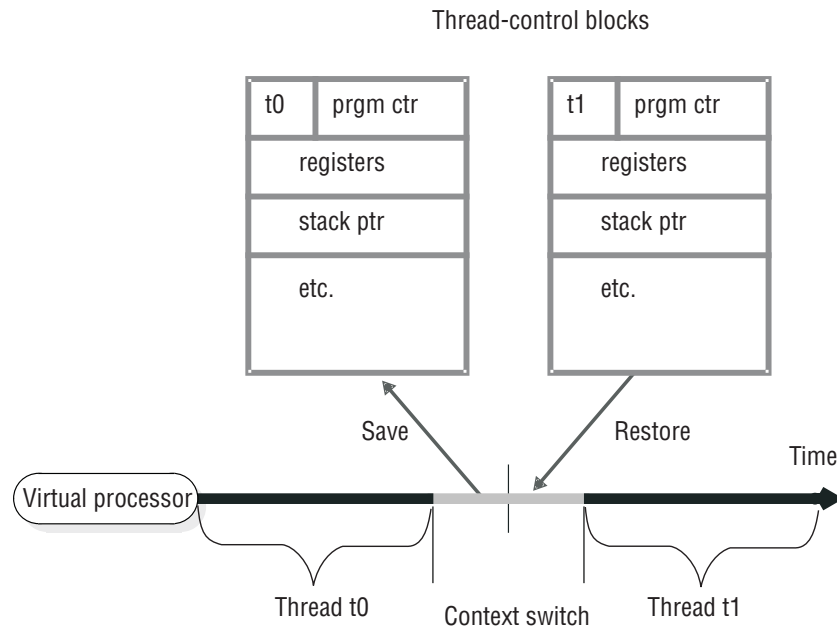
Thread-control blocks

| t0 | prgm ctr |
|---|---|
| registers | |
| stack ptr | |
| etc. | |

| t1 | prgm ctr |
|---|---|
| registers | |
| stack ptr | |
| etc. | |

Save

Restore

Time

Virtual processor

Thread t0

Context switch

Thread t1